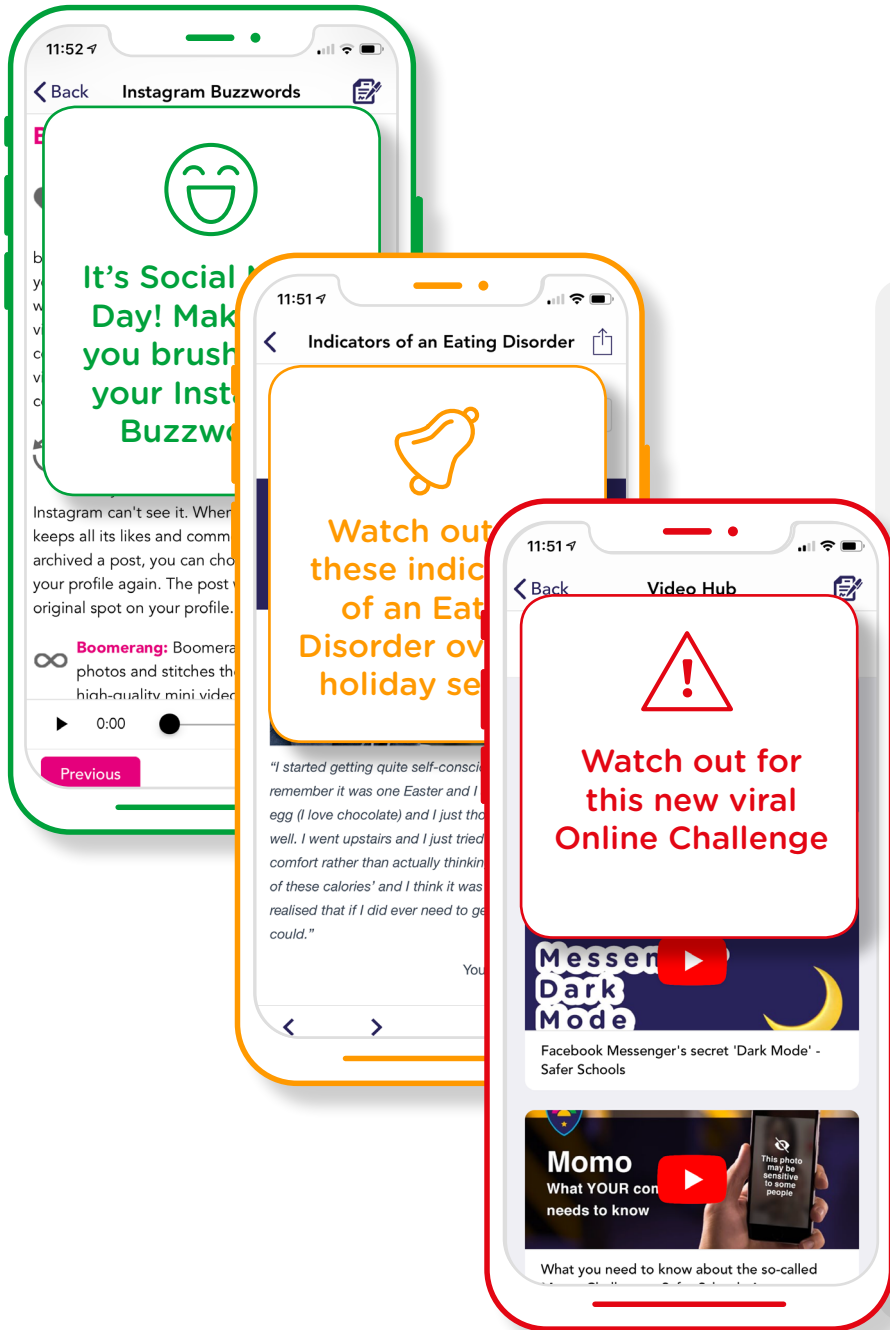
11:52

Back Instagram Buzzwords

It's Social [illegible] Day! Mak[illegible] you brush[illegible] your Insta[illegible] Buzzw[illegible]

Instagram can't see it. When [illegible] keeps all its likes and comm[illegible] archived a post, you can cho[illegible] your profile again. The post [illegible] original spot on your profile.

Boomerang: Boomera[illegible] photos and stitches the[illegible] high-quality mini video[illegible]

0:00

Previous

11:51

Indicators of an Eating Disorder

Watch out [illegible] these indic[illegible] of an Eat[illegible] Disorder ov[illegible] holiday se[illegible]

"I started getting quite self-consci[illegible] remember it was one Easter and I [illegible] egg (I love chocolate) and I just tho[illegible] well. I went upstairs and I just tried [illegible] comfort rather than actually thinkin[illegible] of these calories' and I think it was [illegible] realised that if I did ever need to ge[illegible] could."

You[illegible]

11:51

Back Video Hub

Watch out for this new viral Online Challenge

Messen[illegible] Dark Mode

Facebook Messenger's secret 'Dark Mode' - Safer Schools

Momo
What YOUR co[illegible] needs to know

This photo may be sensitive to some people

What you need to know about the so-called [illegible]